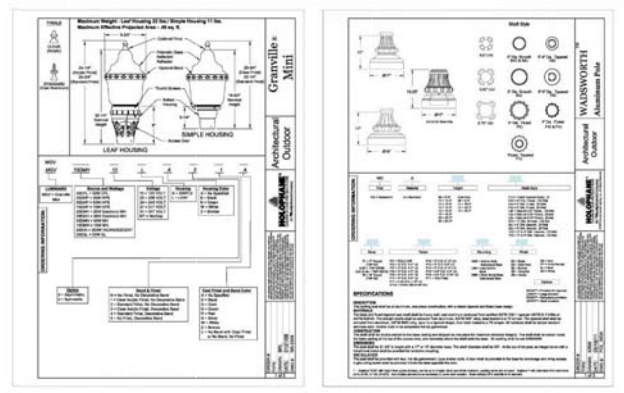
Maximum Weight - Leaf Housing 22 lbs./ Simple Housing 11 lbs.
Maximum Effective Projected Area - .48 sq. ft.

LEAF HOUSING

SIMPLE HOUSING

Granville® Mini

Architectural Outdoor

ORDERING INFORMATION

HOLOPHANE

Shaft Style

SPECIFICATIONS

DESCRIPTION

WADSWORTH Aluminum Pole

Architectural Outdoor

ORDERING INFORMATION

HOLOPHANE